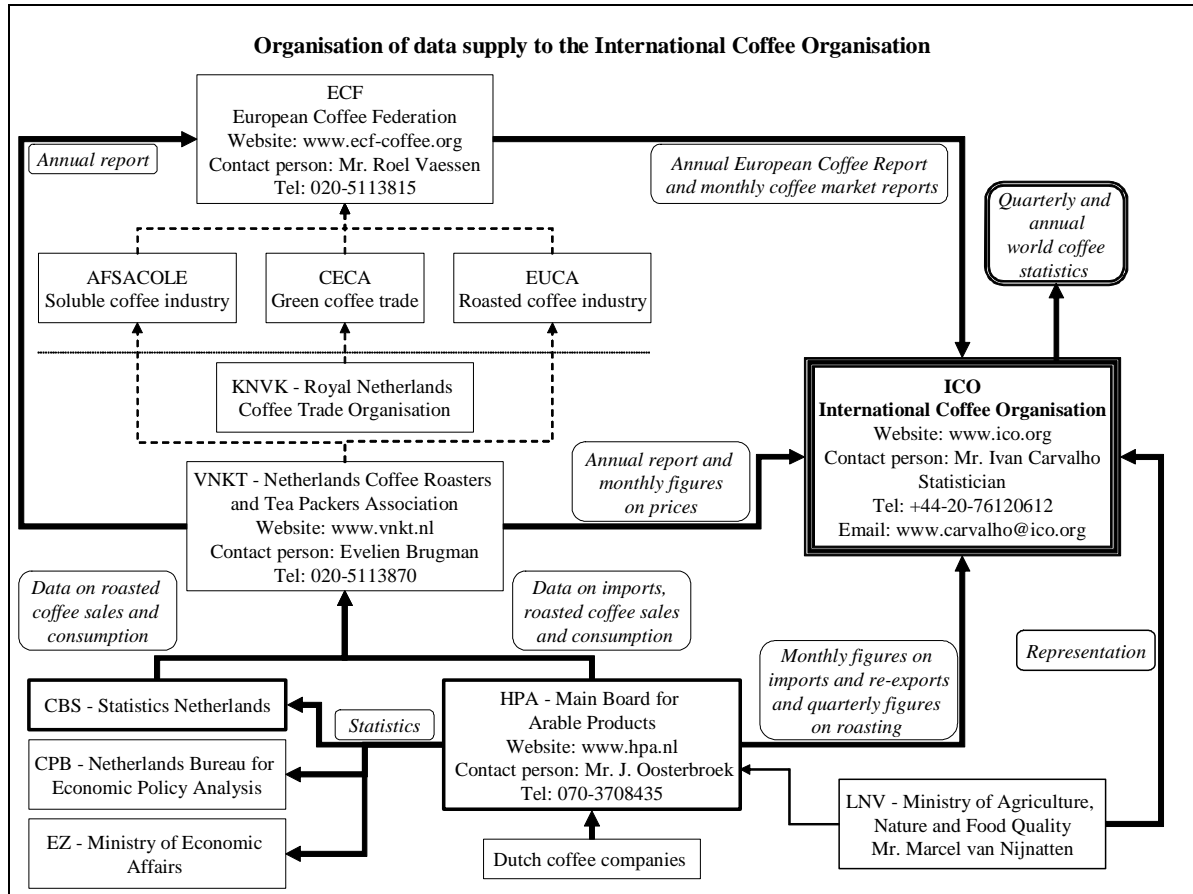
Organisation of data supply to the International Coffee Organisation

ECF
European Coffee Federation
Website: www.ecf-coffee.org
Contact person: Mr. Roel Vaessen
Tel: 020-5113815

Annual report

Annual European Coffee Report and monthly coffee market reports

Quarterly and annual world coffee statistics

AFSACOLE
Soluble coffee industry

CECA
Green coffee trade

EUCA
Roasted coffee industry

KNVK - Royal Netherlands Coffee Trade Organisation

ICO
International Coffee Organisation
Website: www.ico.org
Contact person: Mr. Ivan Carvalho
Statistician
Tel: +44-20-76120612
Email: www.carvalho@ico.org

VNKT - Netherlands Coffee Roasters and Tea Packers Association
Website: www.vnkt.nl
Contact person: Evelien Brugman
Tel: 020-5113870

Annual report and monthly figures on prices

Data on roasted coffee sales and consumption

Data on imports, roasted coffee sales and consumption

Monthly figures on imports and re-exports and quarterly figures on roasting

Representation

CBS - Statistics Netherlands

Statistics

HPA - Main Board for Arable Products
Website: www.hpa.nl
Contact person: Mr. J. Oosterbroek
Tel: 070-3708435

CPB - Netherlands Bureau for Economic Policy Analysis

EZ - Ministry of Economic Affairs

Dutch coffee companies

LNV - Ministry of Agriculture, Nature and Food Quality
Mr. Marcel van Nijnatten